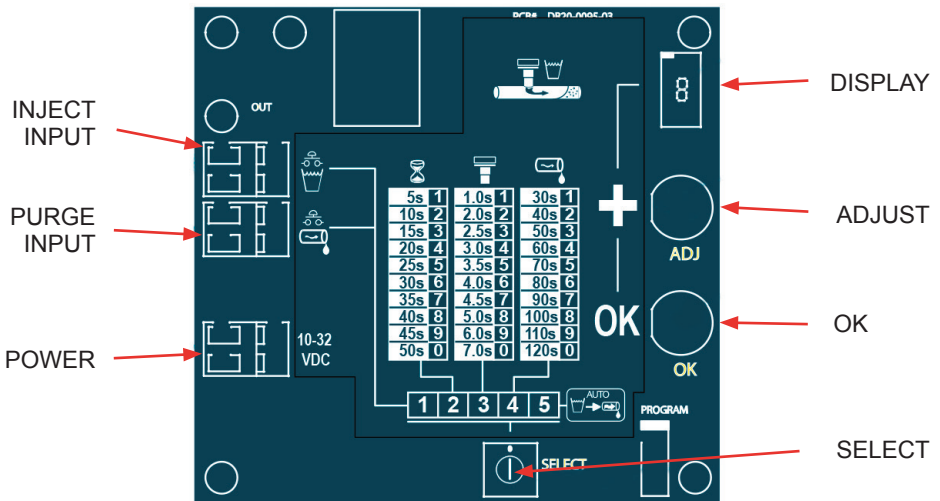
PCB# DB20-0095-03

OUT

INJECT INPUT

PURGE INPUT

POWER

10-32 VDC

DISPLAY

8

ADJUST

ADJ

OK

OK

OK

SELECT

SELECT

PROGRAM

+

| | | |
|---|---|---|
| 5s 1 | 1.0s 1 | 30s 1 |
| 10s 2 | 2.0s 2 | 40s 2 |
| 15s 3 | 2.5s 3 | 50s 3 |
| 20s 4 | 3.0s 4 | 60s 4 |
| 25s 5 | 3.5s 5 | 70s 5 |
| 30s 6 | 4.0s 6 | 80s 6 |
| 35s 7 | 4.5s 7 | 90s 7 |
| 40s 8 | 5.0s 8 | 100s 8 |
| 45s 9 | 6.0s 9 | 110s 9 |
| 50s 0 | 7.0s 0 | 120s 0 |

1 2 3 4 5

AUTO